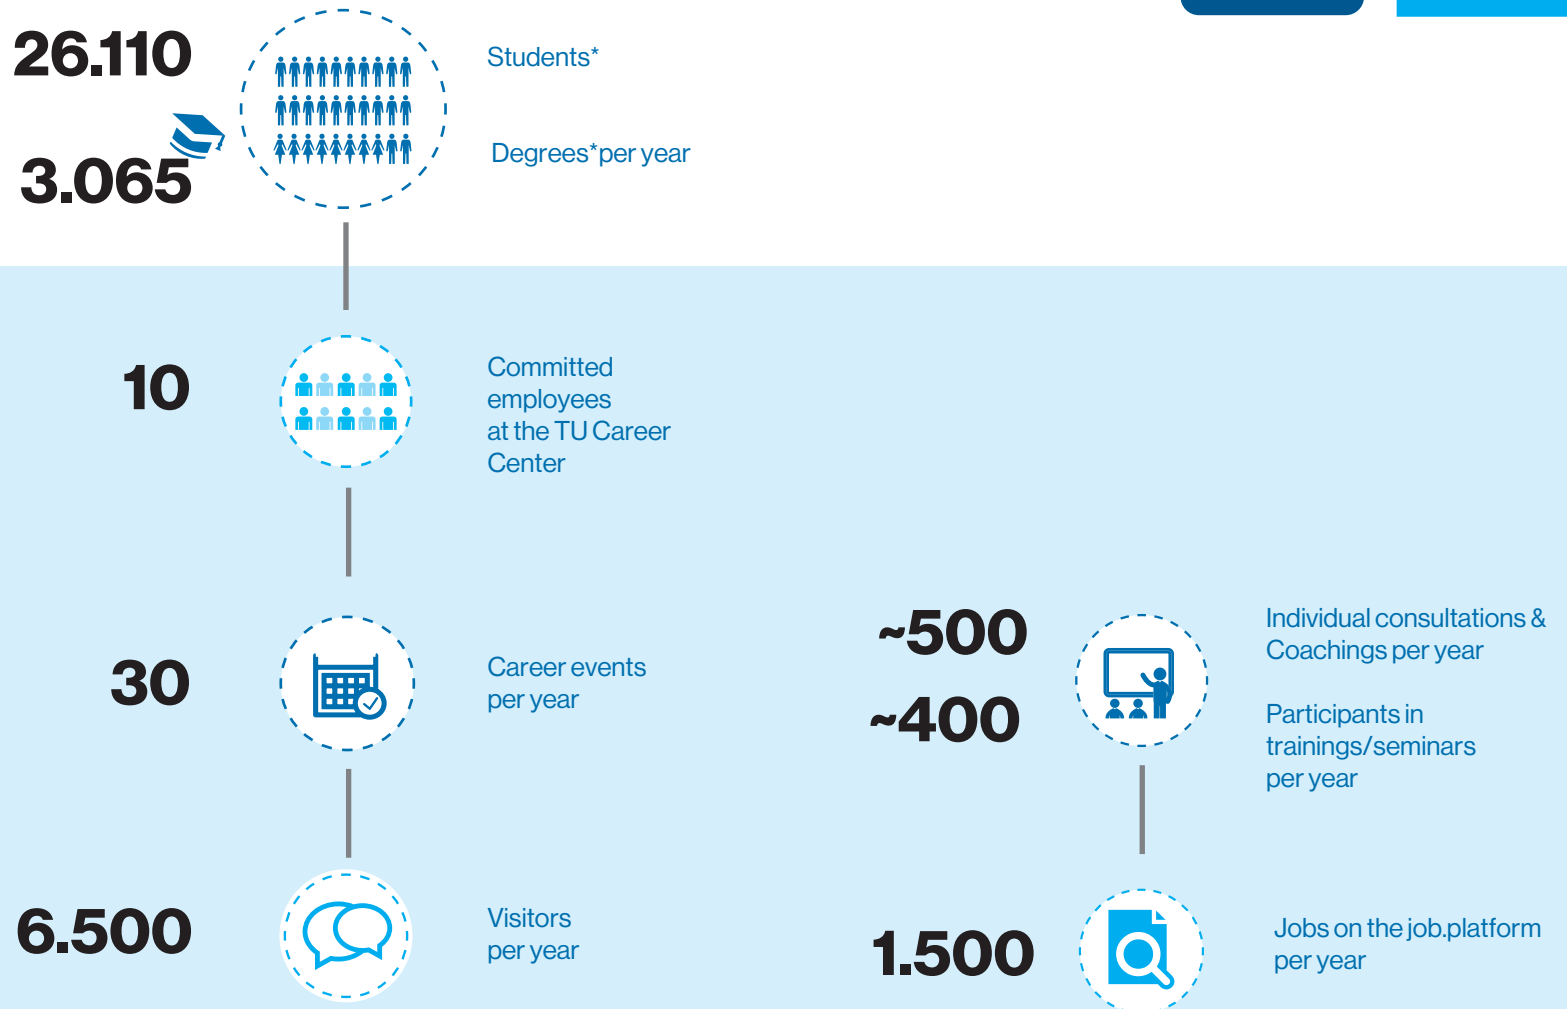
26.110

Students*

3.065

Degrees*per year

10

Committed employees at the TU Career Center

30

Career events per year

~500

~400

Individual consultations & Coachings per year

Participants in trainings/seminars per year

6.500

Visitors per year

1.500

Jobs on the job.platform per year